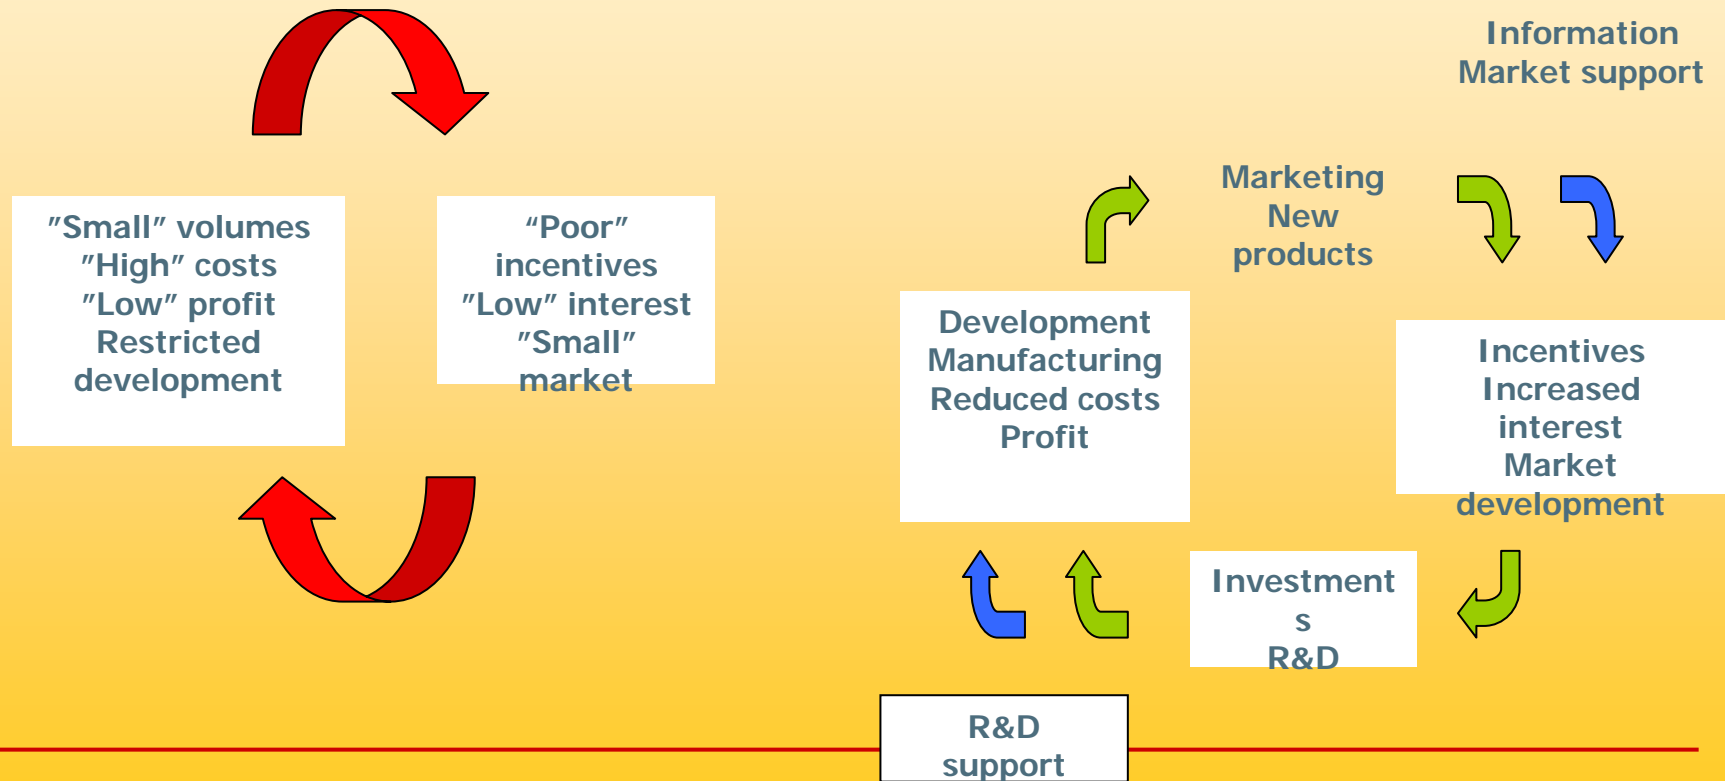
Information
Market support

"Small" volumes
"High" costs
"Low" profit
Restricted development

“Poor” incentives
"Low" interest
"Small" market

Marketing
New products

Development
Manufacturing
Reduced costs
Profit

Incentives
Increased interest
Market development

Investment
s
R&D

R&D support